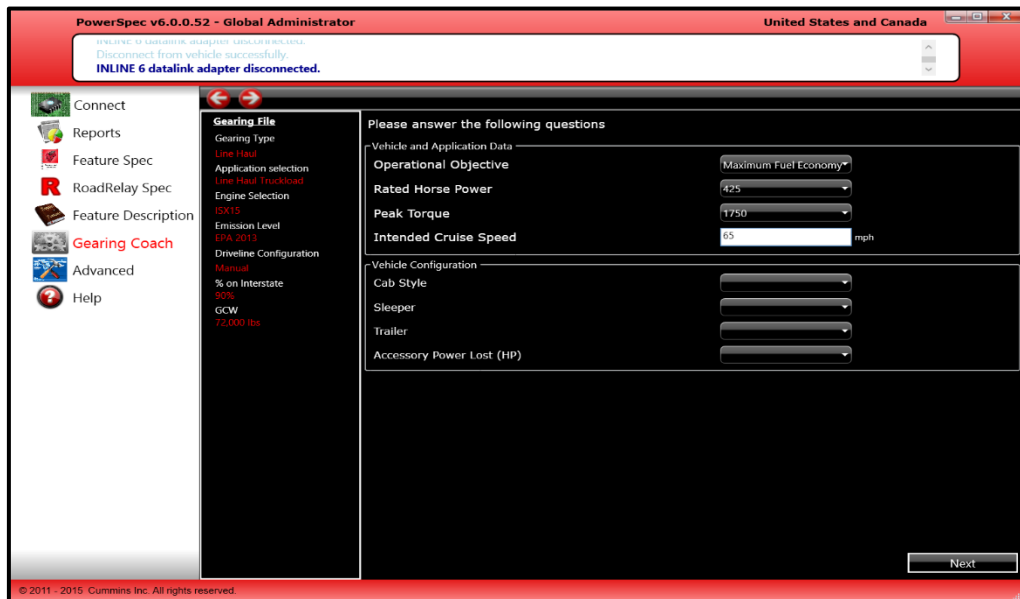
PowerSpec v6.0.0.52 - Global Administrator

United States and Canada

INLINE 6 datalink adapter disconnected.
Disconnect from vehicle successfully.
INLINE 6 datalink adapter disconnected.

Connect
Reports
Feature Spec
RoadRelay Spec
Feature Description
Gearing Coach
Advanced
Help

Gearing File
Gearing Type
Line Haul
Application selection
Line Haul Truckload
Engine Selection
ISX15
Emission Level
EPA 2013
Driveline Configuration
Manual
% on Interstate
90%
GCW
73,000 lbs

Please answer the following questions

Vehicle and Application Data
Operational Objective
Maximum Fuel Economy
Rated Horse Power
425
Peak Torque
1750
Intended Cruise Speed
65
mph

Vehicle Configuration
Cab Style
Sleeper
Trailer
Accessory Power Lost (HP)

Next

© 2011 - 2015 Cummins Inc. All rights reserved.